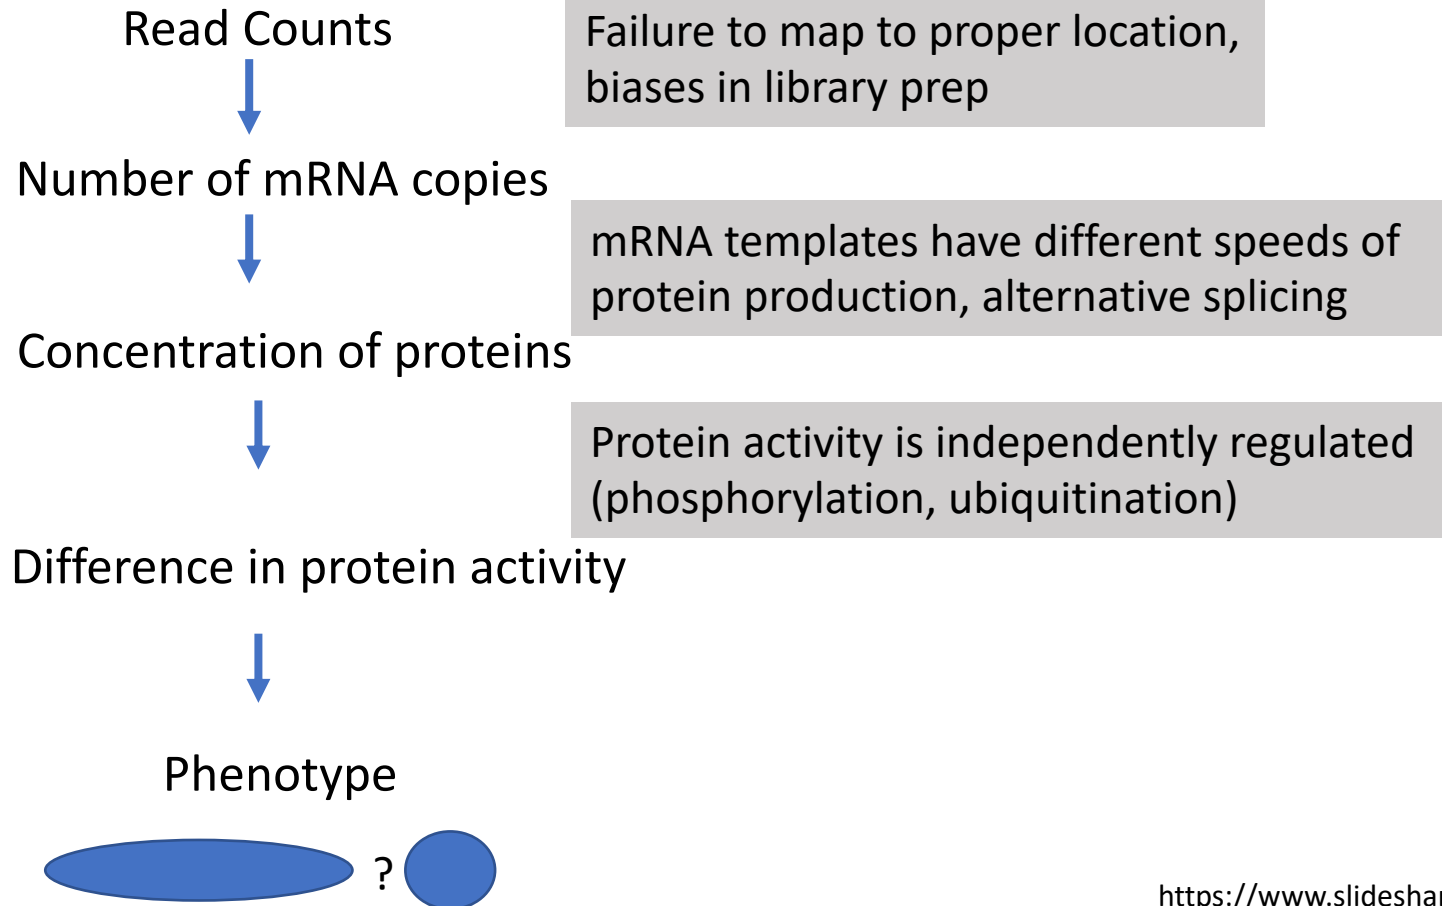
Read Counts

Failure to map to proper location, biases in library prep

Number of mRNA copies

mRNA templates have different speeds of protein production, alternative splicing

Concentration of proteins

Protein activity is independently regulated (phosphorylation, ubiquitination)

Difference in protein activity

Phenotype

?

https://www.slidesha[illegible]